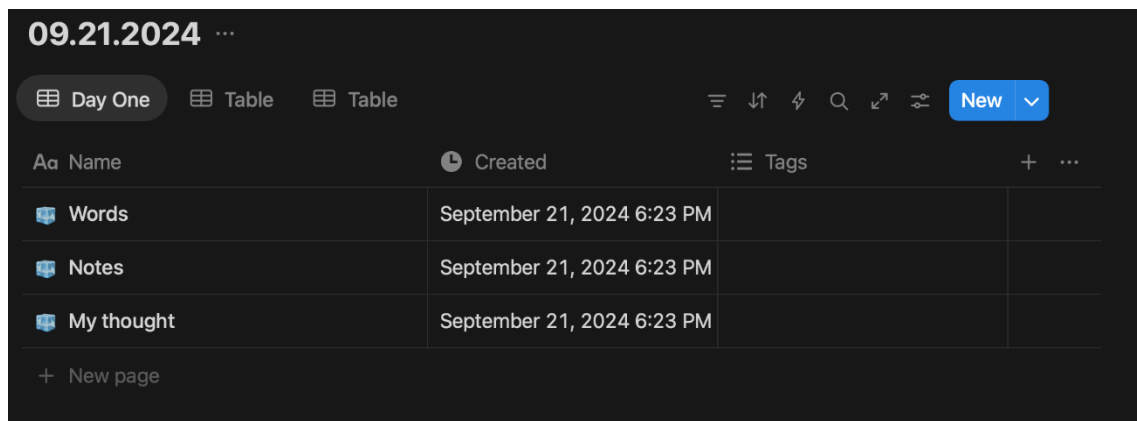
09.21.2024 ···

Day One Table Table

New

| Aa Name | Created | Tags | + ··· |
|---|---|---|---|
| Words | September 21, 2024 6:23 PM | | |
| Notes | September 21, 2024 6:23 PM | | |
| My thought | September 21, 2024 6:23 PM | | |

+ New page